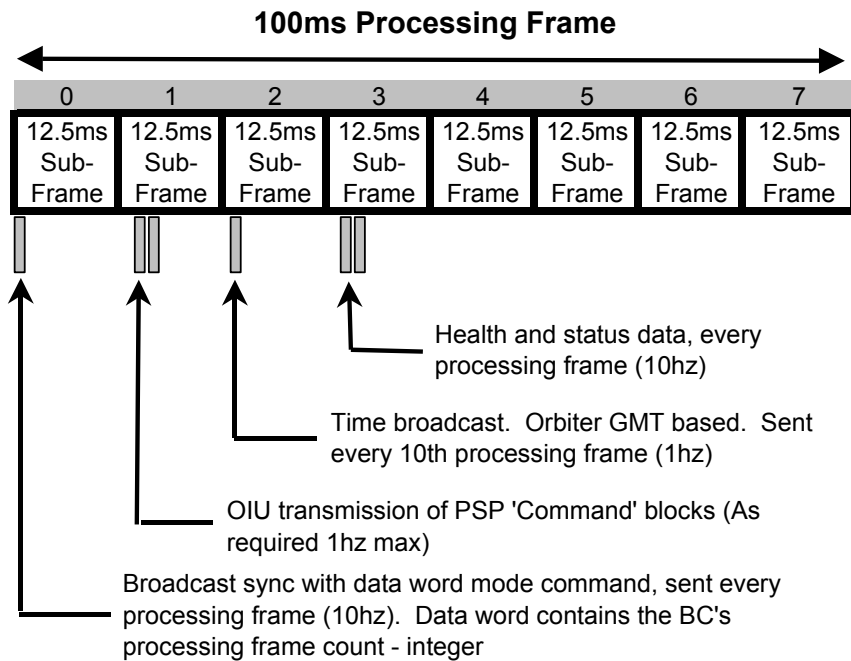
100ms Processing Frame

| 0 | 1 | 2 | 3 | 4 | 5 | 6 | 7 |
|---|---|---|---|---|---|---|---|
| 12.5ms Sub-Frame | 12.5ms Sub-Frame | 12.5ms Sub-Frame | 12.5ms Sub-Frame | 12.5ms Sub-Frame | 12.5ms Sub-Frame | 12.5ms Sub-Frame | 12.5ms Sub-Frame |

Health and status data, every processing frame (10hz)

Time broadcast. Orbiter GMT based. Sent every 10th processing frame (1hz)

OIU transmission of PSP 'Command' blocks (As required 1hz max)

Broadcast sync with data word mode command, sent every processing frame (10hz). Data word contains the BC's processing frame count - integer